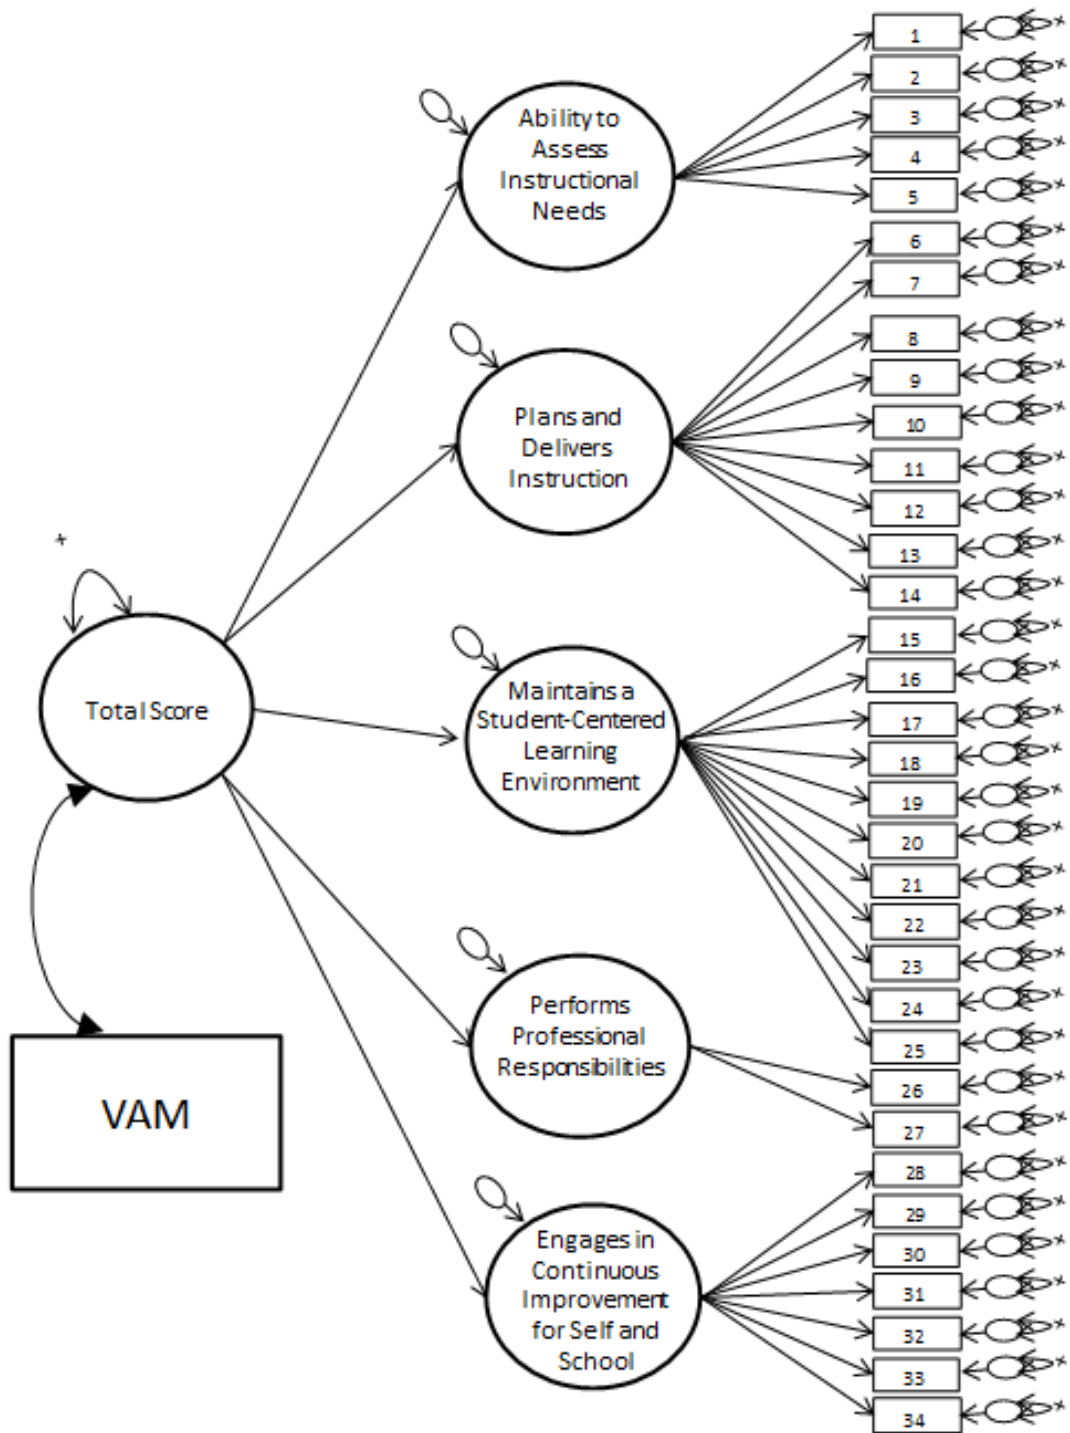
Ability to Assess Instructional Needs

Plans and Delivers Instruction

Total Score

Maintains a Student-Centered Learning Environment

Performs Professional Responsibilities

Engages in Continuous Improvement for Self and School

VAM

1
2
3
4
5
6
7
8
9
10
11
12
13
14
15
16
17
18
19
20
21
22
23
24
25
26
27
28
29
30
31
32
33
34